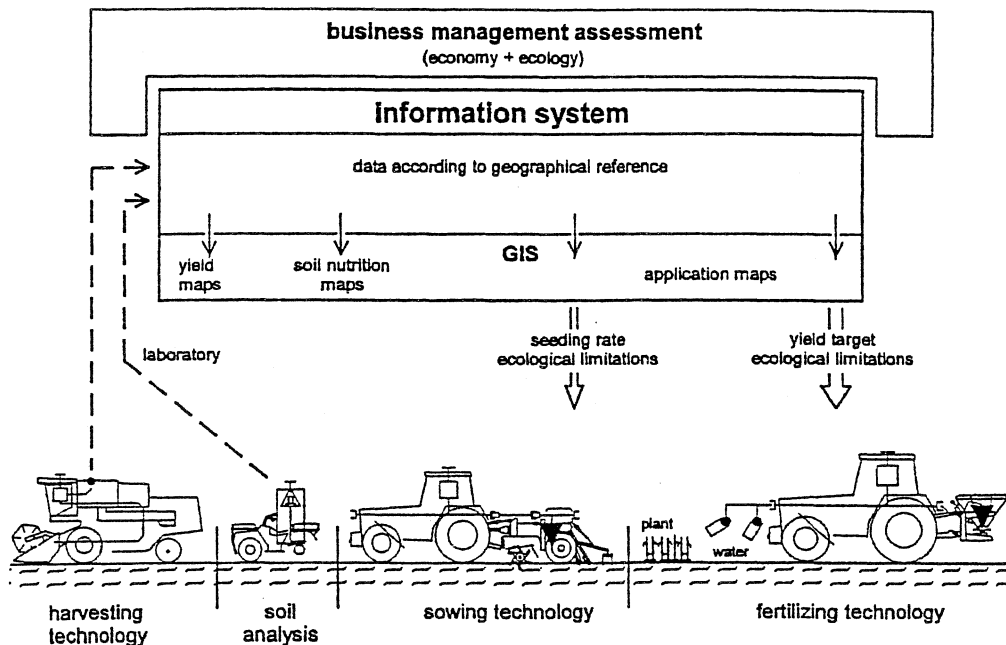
business management assessment
(economy + ecology)

information system

data according to geographical reference

GIS

yield maps

soil nutrition maps

application maps

laboratory

seeding rate
ecological limitations

yield target
ecological limitations

plant

water

harvesting technology

soil analysis

sowing technology

fertilizing technology